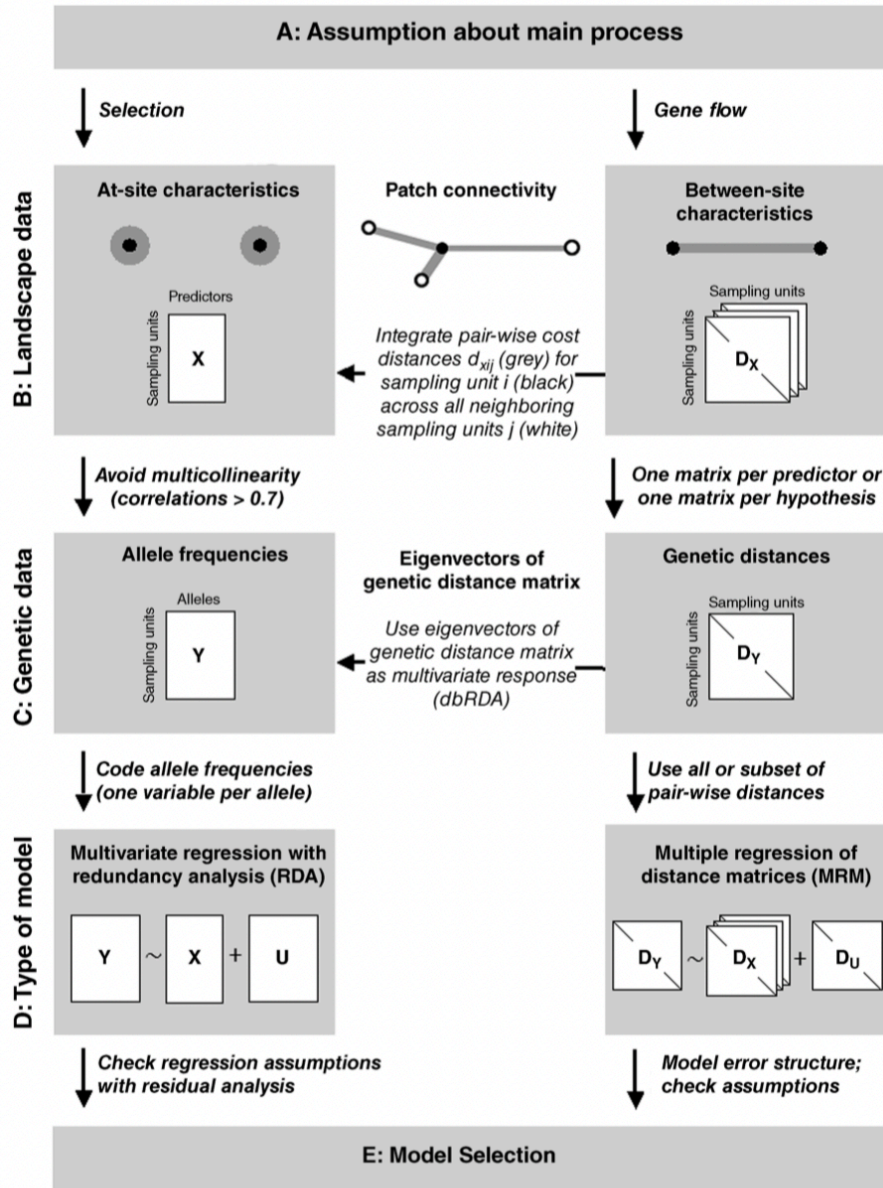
A: Assumption about main process

Selection

Gene flow

B: Landscape data

At-site characteristics

Predictors

Sampling units

X

Patch connectivity

Integrate pair-wise cost distances $d_{xij}$ (grey) for sampling unit i (black) across all neighboring sampling units j (white)

Between-site characteristics

Sampling units

Sampling units

$D_X$

Avoid multicollinearity (correlations > 0.7)

One matrix per predictor or one matrix per hypothesis

C: Genetic data

Allele frequencies

Alleles

Sampling units

Y

Eigenvectors of genetic distance matrix

Use eigenvectors of genetic distance matrix as multivariate response (dbRDA)

Genetic distances

Sampling units

Sampling units

$D_Y$

Code allele frequencies (one variable per allele)

Use all or subset of pair-wise distances

D: Type of model

Multivariate regression with redundancy analysis (RDA)

Y ~ X + U

Multiple regression of distance matrices (MRM)

$D_Y$ ~ $D_X$ + $D_U$

Check regression assumptions with residual analysis

Model error structure; check assumptions

E: Model Selection